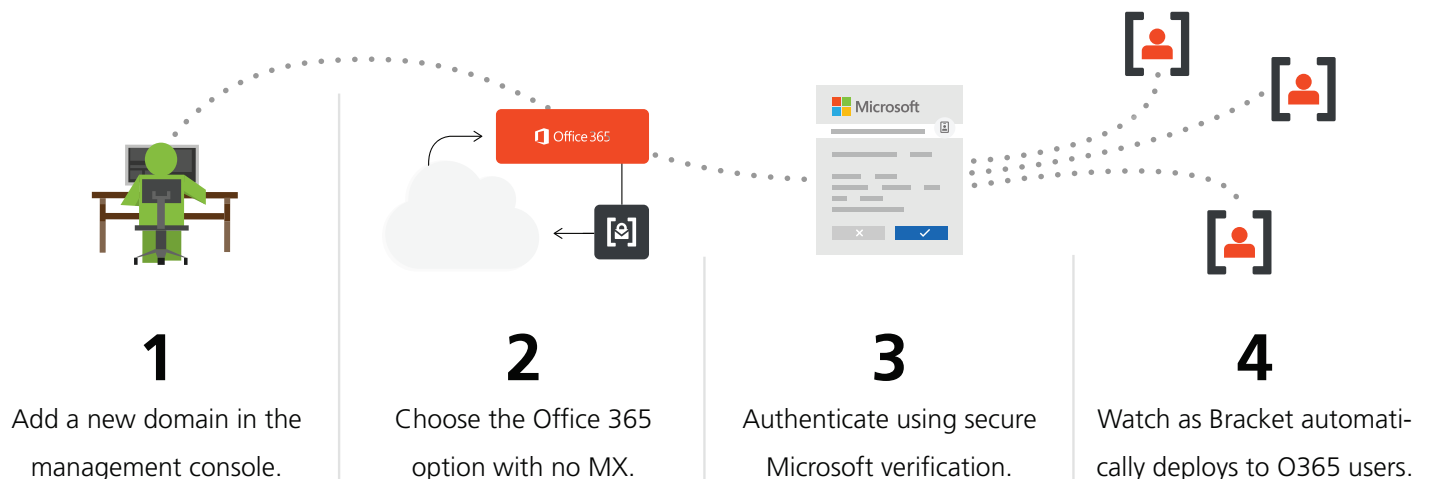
Office 365

Microsoft

1
Add a new domain in the management console.

2
Choose the Office 365 option with no MX.

3
Authenticate using secure Microsoft verification.

4
Watch as Bracket automatically deploys to O365 users.